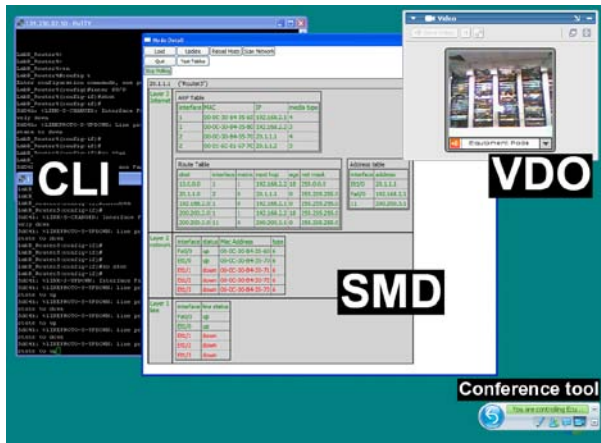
CLI

VDO

SMD

Conference tool

Video

Equipment Pods

Load Update Reload Hosts Clear Network
Quit Test Tables
Stop Polling

("Router3")

ARP Table

| interface | MAC | IP | media type |
|---|---|---|---|
| 1 | 00-0C-30-84-35-40 | 192.168.2.1 | 4 |
| 1 | 00-0C-30-84-35-80 | 192.168.2.2 | 3 |
| 1 | 00-0C-30-84-35-70 | 20.1.1.1 | 4 |
| 1 | 00-01-42-51-57-70 | 20.1.1.2 | 3 |

Route Table

| dest | interface | metric | next hop | age | net mask |
|---|---|---|---|---|---|
| 13.0.0.0 | 1 | 1 | 192.168.2.2 | 10 | 255.0.0.0 |
| 20.1.1.0 | 2 | 0 | 20.1.1.1 | 0 | 255.255.255.0 |
| 192.168.2.0 | 1 | 0 | 192.168.2.1 | 0 | 255.255.255.0 |
| 200.200.2.0 | 1 | 1 | 192.168.2.2 | 10 | 255.255.255.0 |
| 200.200.3.0 | 1 | 1 | 192.168.2.2 | 10 | 255.255.255.0 |

Address table

| interface | address |
|---|---|
| Et0/0 | 20.1.1.1 |
| Fa0/0 | 192.168.2.1 |
| L1 | 200.200.3.1 |

| interface | status | Mac Address | type |
|---|---|---|---|
| Fa0/0 | up | 00-0C-30-84-35-40 | 6 |
| Et0/0 | up | 00-0C-30-84-35-70 | 6 |
| Et0/1 | down | 00-0C-30-84-35-71 | 6 |
| Et0/1 | down | 00-0C-30-84-35-71 | 6 |

| interface | line status |
|---|---|
| Fa0/0 | up |
| Et0/0 | up |
| Et0/1 | down |
| Et0/1 | down |
| Et0/1 | down |

You are controlling Equ...